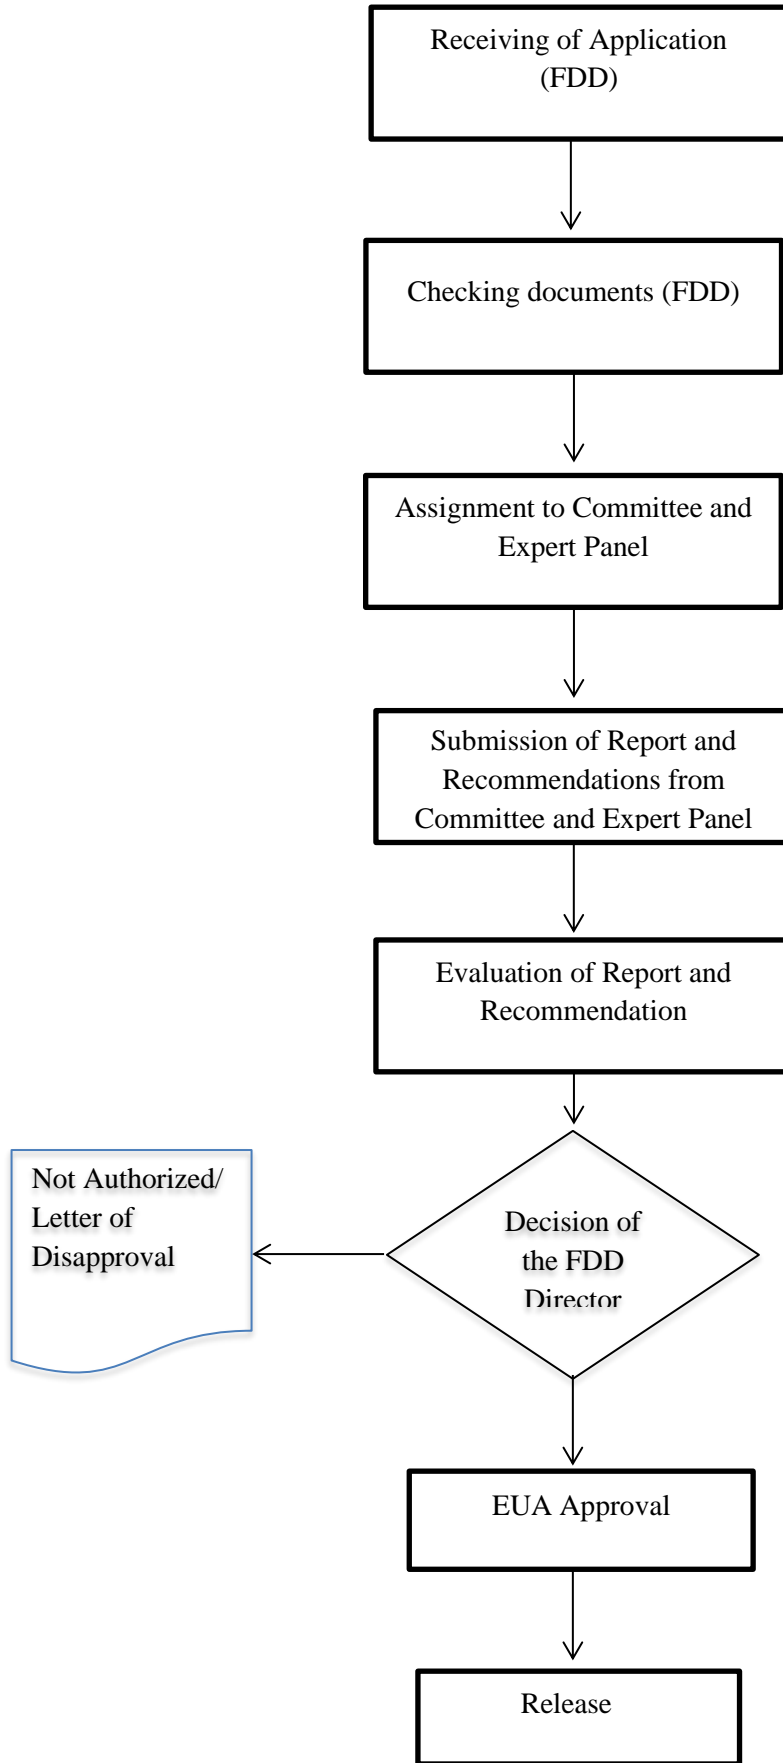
Receiving of Application (FDD)

Checking documents (FDD)

Assignment to Committee and Expert Panel

Submission of Report and Recommendations from Committee and Expert Panel

Evaluation of Report and Recommendation

Not Authorized/ Letter of Disapproval

Decision of the FDD Director

EUA Approval

Release